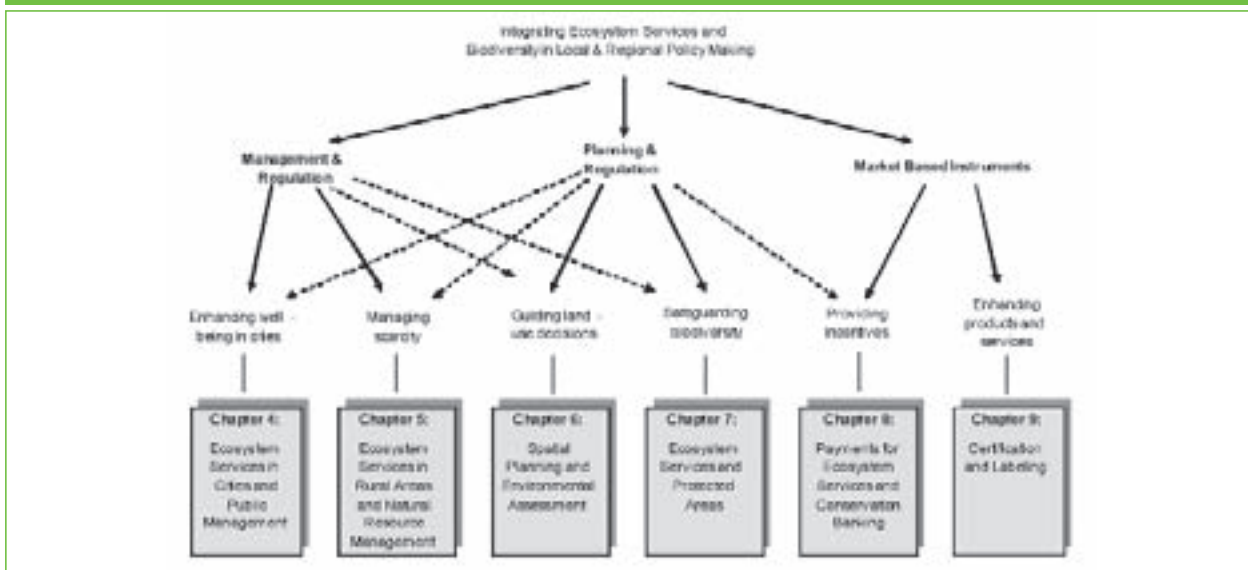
Integrating Ecosystem Services and Biodiversity in Local & Regional Policy Making

Management & Regulation

Planning & Regulation

Market Based Instruments

Enhancing well - being in cities

Managing scarcity

Guiding land - use decisions

Safeguarding biodiversity

Providing incentives

Enhancing products and services

Chapter 4: Ecosystem Services in Cities and Public Management

Chapter 5: Ecosystem Services in Rural Areas and Natural Resource Management

Chapter 6: Spatial Planning and Environmental Assessment

Chapter 7: Ecosystem Services and Protected Areas

Chapter 8: Payments for Ecosystem Services and Conservation Banking

Chapter 9: Certification and Labeling